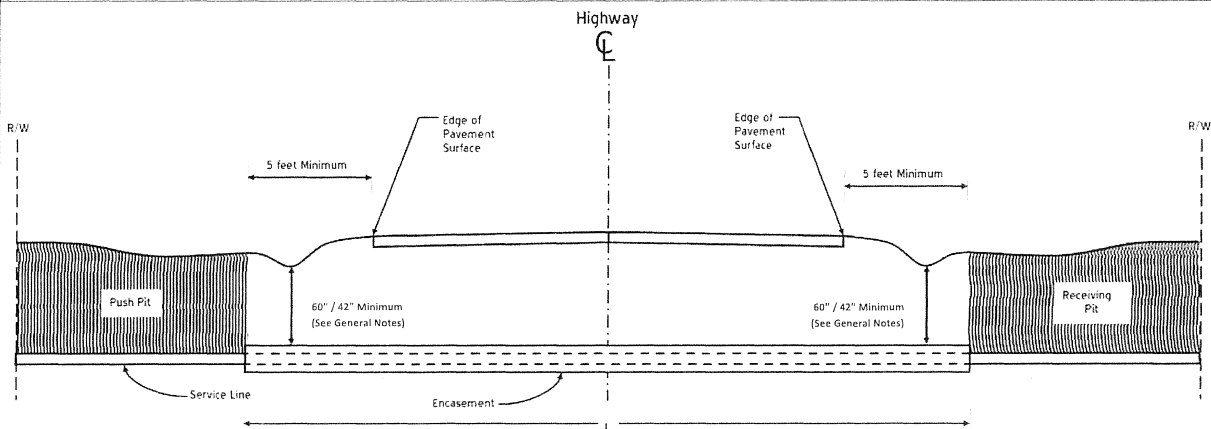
Highway
CL

R/W

R/W

Edge of Pavement Surface

Edge of Pavement Surface

5 feet Minimum

5 feet Minimum

Push Pit

Receiving Pit

60" / 42" Minimum (See General Notes)

60" / 42" Minimum (See General Notes)

Service Line

Encasement